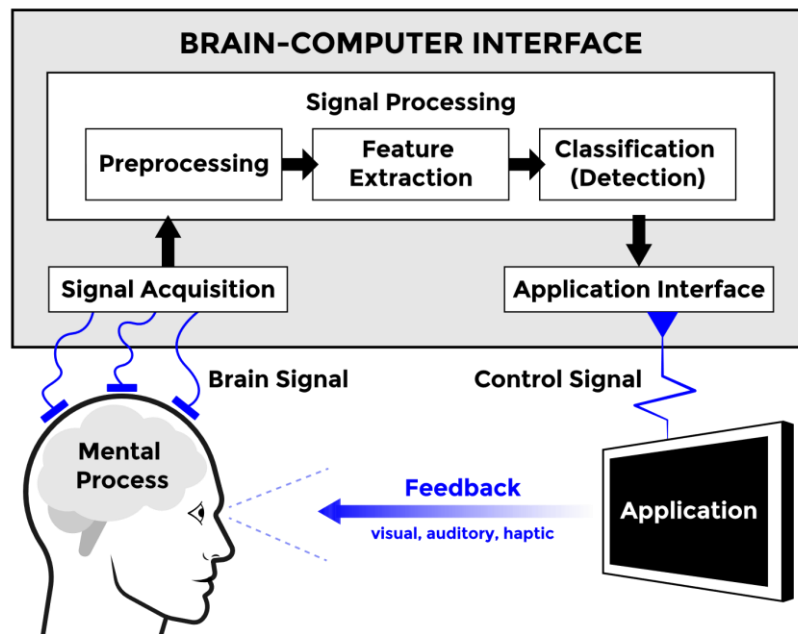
BRAIN-COMPUTER INTERFACE

Signal Processing

Preprocessing

Feature Extraction

Classification (Detection)

Signal Acquisition

Application Interface

Brain Signal

Control Signal

Mental Process

Feedback

visual, auditory, haptic

Application